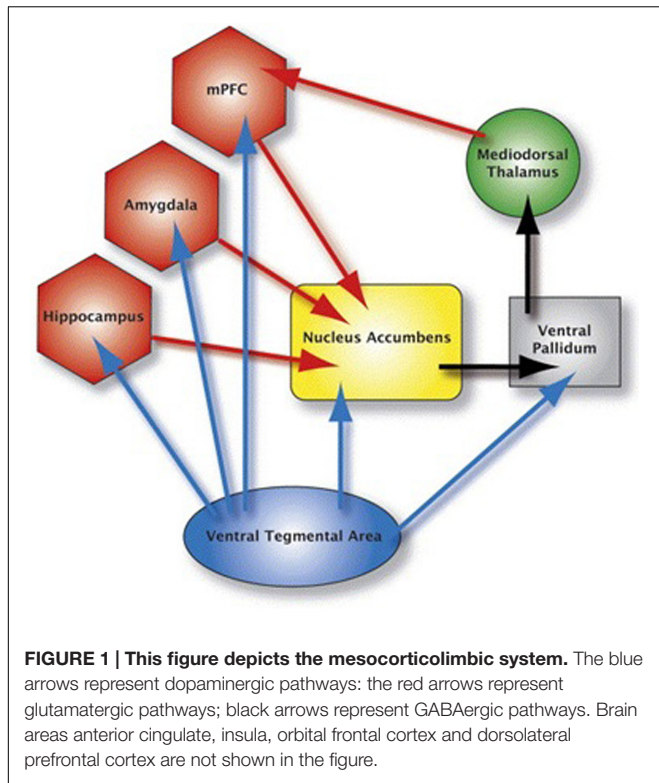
mPFC

Mediodorsal Thalamus

Amygdala

Hippocampus

Nucleus Accumbens

Ventral Pallidum

Ventral Tegmental Area

**FIGURE 1 | This figure depicts the mesocorticolimbic system.** The blue arrows represent dopaminergic pathways: the red arrows represent glutamatergic pathways; black arrows represent GABAergic pathways. Brain areas anterior cingulate, insula, orbital frontal cortex and dorsolateral prefrontal cortex are not shown in the figure.